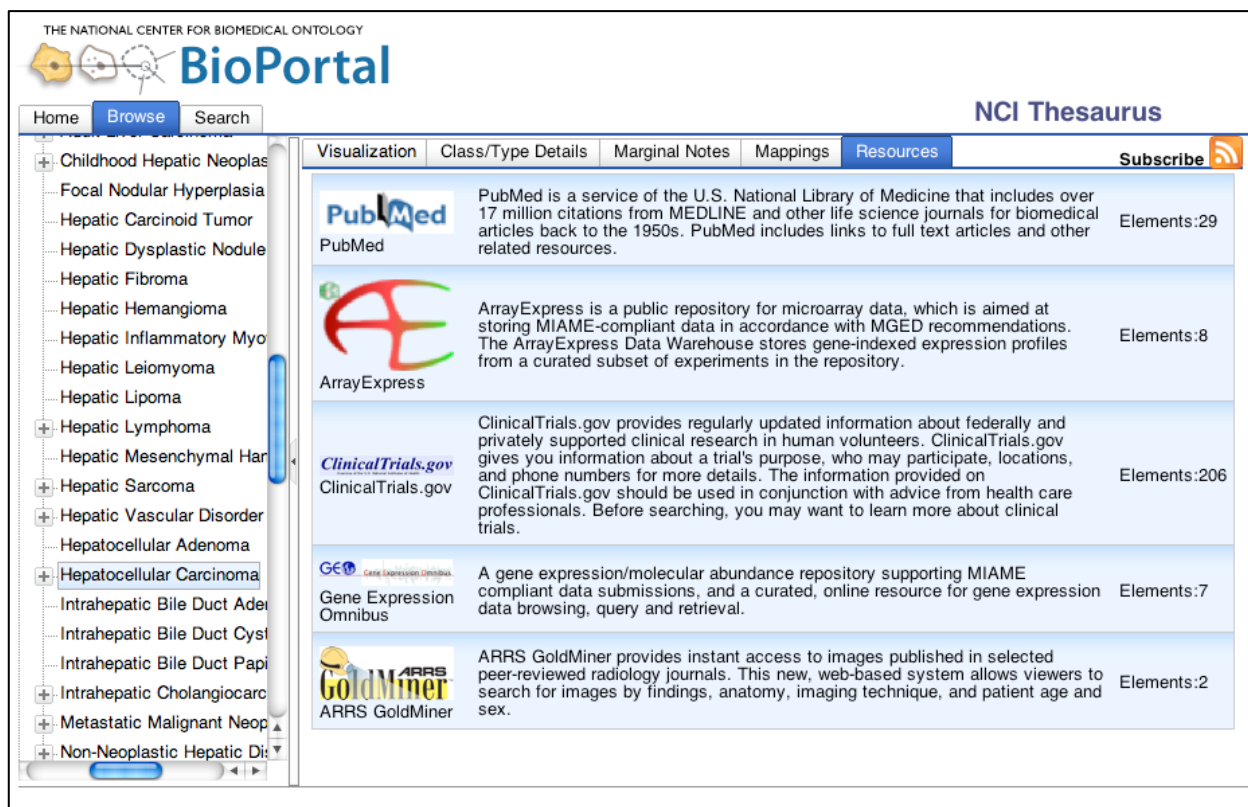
THE NATIONAL CENTER FOR BIOMEDICAL ONTOLOGY

BioPortal

Home | Browse | Search

NCI Thesaurus

Childhood Hepatic Neoplas
Focal Nodular Hyperplasia
Hepatic Carcinoid Tumor
Hepatic Dysplastic Nodule
Hepatic Fibroma
Hepatic Hemangioma
Hepatic Inflammatory Myo
Hepatic Leiomyoma
Hepatic Lipoma
Hepatic Lymphoma
Hepatic Mesenchymal Har
Hepatic Sarcoma
Hepatic Vascular Disorder
Hepatocellular Adenoma
Hepatocellular Carcinoma
Intrahepatic Bile Duct Ade
Intrahepatic Bile Duct Cyst
Intrahepatic Bile Duct Papi
Intrahepatic Cholangiocarc
Metastatic Malignant Neop
Non-Neoplastic Hepatic Di

Visualization | Class/Type Details | Marginal Notes | Mappings | Resources

Subscribe

| | | |
|---|---|---|
| PubMed PubMed | PubMed is a service of the U.S. National Library of Medicine that includes over 17 million citations from MEDLINE and other life science journals for biomedical articles back to the 1950s. PubMed includes links to full text articles and other related resources. | Elements:29 |
| ArrayExpress | ArrayExpress is a public repository for microarray data, which is aimed at storing MIAME-compliant data in accordance with MGED recommendations. The ArrayExpress Data Warehouse stores gene-indexed expression profiles from a curated subset of experiments in the repository. | Elements:8 |
| ClinicalTrials.gov ClinicalTrials.gov | ClinicalTrials.gov provides regularly updated information about federally and privately supported clinical research in human volunteers. ClinicalTrials.gov gives you information about a trial's purpose, who may participate, locations, and phone numbers for more details. The information provided on ClinicalTrials.gov should be used in conjunction with advice from health care professionals. Before searching, you may want to learn more about clinical trials. | Elements:206 |
| GEO Gene Expression Omnibus Gene Expression Omnibus | A gene expression/molecular abundance repository supporting MIAME compliant data submissions, and a curated, online resource for gene expression data browsing, query and retrieval. | Elements:7 |
| ARRS GoldMiner ARRS GoldMiner | ARRS GoldMiner provides instant access to images published in selected peer-reviewed radiology journals. This new, web-based system allows viewers to search for images by findings, anatomy, imaging technique, and patient age and sex. | Elements:2 |